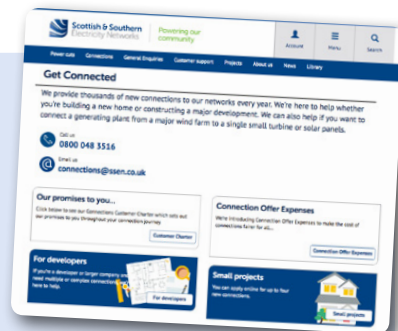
Scottish & Southern Electricity Networks

Powering our community

Account

Menu

Search

Power cuts Connections General Enquiries Customer support Projects About us News Library

Get Connected

We provide thousands of new connections to our networks every year. We're here to help whether you're building a new home or constructing a major development. We can also help if you want to connect a generating plant from a major wind farm to a single small turbine or solar panels.

Call us

0800 048 3516

Email us

connections@ssen.co.uk

Our promises to you...

Click below to see our Connections Customer Charter which sets out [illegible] promises to you throughout your connection journey.

Customer Charter

Connection Offer Expenses

We're introducing Connection Offer Expenses to make the cost of connections fairer for all...

Connection Offer Expenses

For developers

If you're a developer or larger company and need multiple or complex connections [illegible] here to help.

For developers

Small projects

You can apply online for up to four new connections.

Small projects